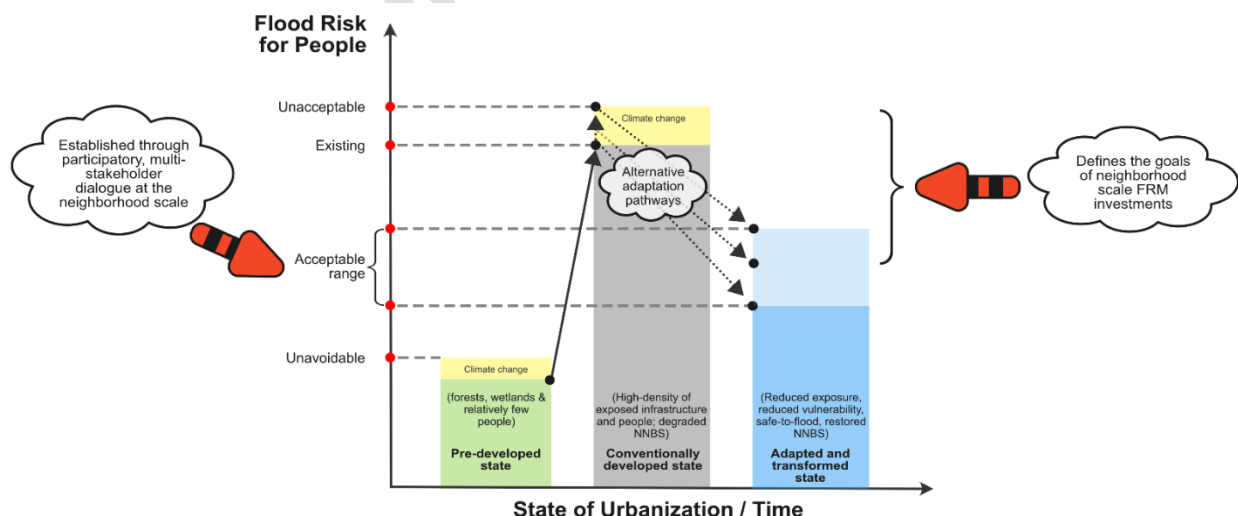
Flood Risk for People

Unacceptable

Existing

Acceptable range

Unavoidable

Established through participatory, multi-stakeholder dialogue at the neighborhood scale

Climate change

Alternative adaptation pathways

Defines the goals of neighborhood scale FRM investments

Climate change

(forests, wetlands & relatively few people)

Pre-developed state

(High-density of exposed infrastructure and people; degraded NNBS)

Conventionally developed state

(Reduced exposure, reduced vulnerability, safe-to-flood, restored NNBS)

Adapted and transformed state

State of Urbanization / Time